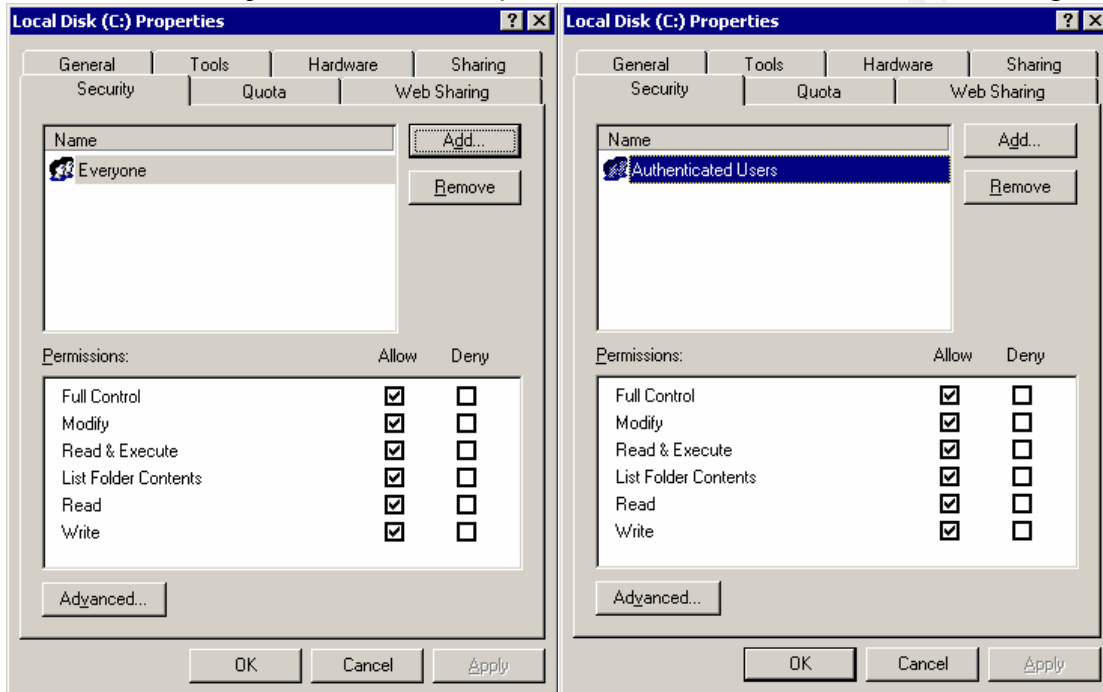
Local Disk (C:) Properties

?

General | Tools | Hardware | Sharing

Security | Quota | Web Sharing

Name

Everyone

Add...

Remove

Permissions:

| | Allow | Deny |
|---|---|---|
| Full Control | ☑ | ☐ |
| Modify | ☑ | ☐ |
| Read & Execute | ☑ | ☐ |
| List Folder Contents | ☑ | ☐ |
| Read | ☑ | ☐ |
| Write | ☑ | ☐ |

Advanced...

OK | Cancel | Apply

Local Disk (C:) Properties

?

General | Tools | Hardware | Sharing

Security | Quota | Web Sharing

Name

Authenticated Users

Add...

Remove

Permissions:

| | Allow | Deny |
|---|---|---|
| Full Control | ☑ | ☐ |
| Modify | ☑ | ☐ |
| Read & Execute | ☑ | ☐ |
| List Folder Contents | ☑ | ☐ |
| Read | ☑ | ☐ |
| Write | ☑ | ☐ |

Advanced...

OK | Cancel | Apply